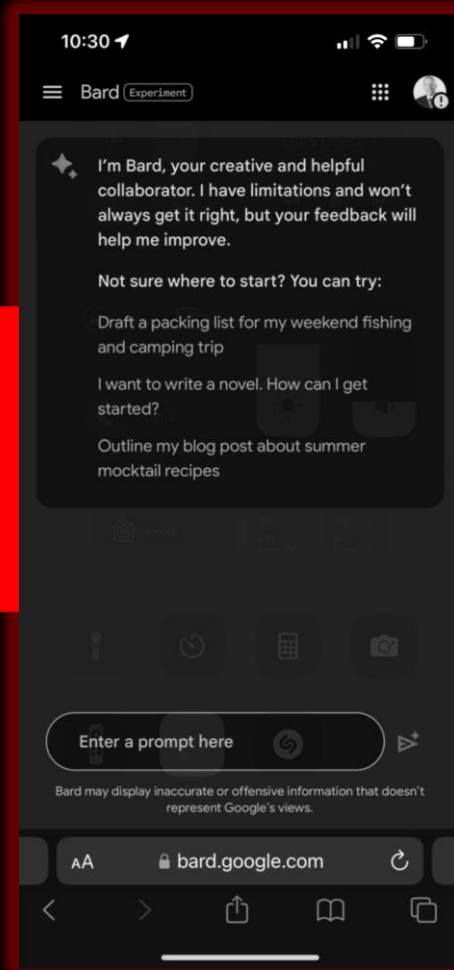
10:30

Bard Experiment

I'm Bard, your creative and helpful collaborator. I have limitations and won't always get it right, but your feedback will help me improve.

Not sure where to start? You can try:

Draft a packing list for my weekend fishing and camping trip

I want to write a novel. How can I get started?

Outline my blog post about summer mocktail recipes

Enter a prompt here

Bard may display inaccurate or offensive information that doesn't represent Google's views.

AA bard.google.com